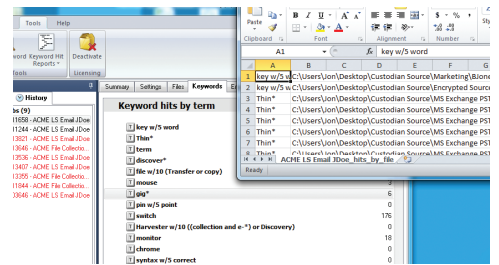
Tools Help

Keyword Hit Reports
Deactivate
ools
Licensing

History
ts (9)
11658 - ACME LS Email JDoe
11244 - ACME LS Email JDoe
13821 - ACME File Collectio
13646 - ACME File Collectio
13536 - ACME File Collectio
13407 - ACME LS Email JDoe
13355 - ACME File Collectio
11844 - ACME LS Email JDoe
13646 - ACME File Collectio

Summary Settings Files Keywords E

Keyword hits by term

key w/5 word
Thin*
term
discover*
file w/10 (Transfer or copy)
mouse
gig*
pin w/5 point
switch
Harvester w/10 ((collection and e-*) or Discovery)
monitor
chrome
syntax w/5 correct

6
176
0
18
0

Paste
Clipboard
Font
Alignment
Number
$ - % ,

A1 fx key w/5 word

| | A | B | C | D | E | F | G |
|---|---|---|---|---|---|---|---|
| 1 | key w/5 w | C:\Users\Jon\Desktop\Custodian Source\Marketing\BJone | | | | | |
| 2 | Thin* | C:\Users\Jon\Desktop\Custodian Source\Encrypted Source | | | | | |
| 3 | Thin* | C:\Users\Jon\Desktop\Custodian Source\MS Exchange PST | | | | | |
| 4 | Thin* | C:\Users\Jon\Desktop\Custodian Source\MS Exchange PST | | | | | |
| 5 | Thin* | C:\Users\Jon\Desktop\Custodian Source\MS Exchange PST | | | | | |
| 6 | Thin* | C:\Users\Jon\Desktop\Custodian Source\MS Exchange PST | | | | | |
| 7 | Thin* | C:\Users\Jon\Desktop\Custodian Source\MS Exchange PST | | | | | |
| 8 | Thin* | C:\Users\Jon\Desktop\Custodian Source\MS Exchange PST | | | | | |

ACME LS Email JDoe_hits_by_file
Ready